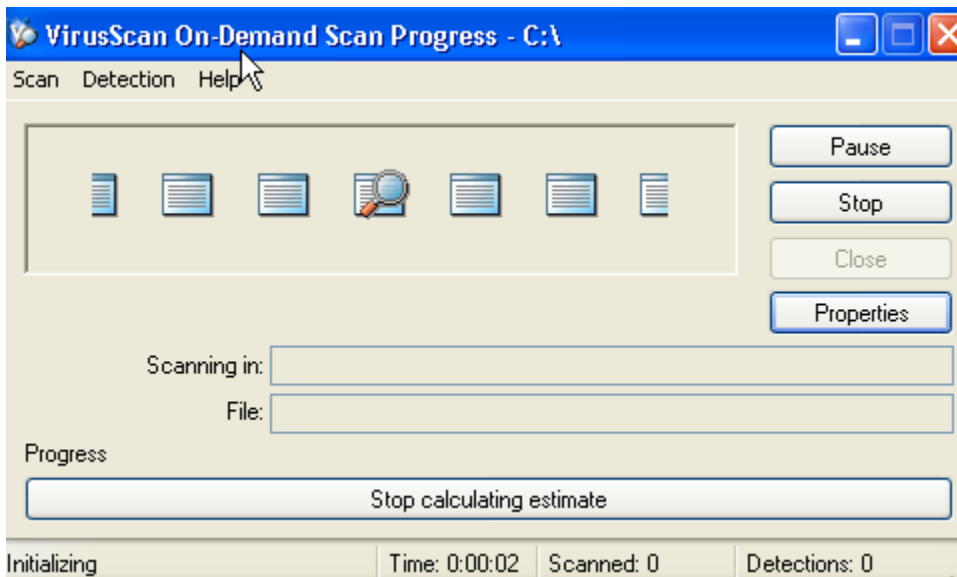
VirusScan On-Demand Scan Progress - C:\

Scan Detection Help

Pause

Stop

Close

Properties

Scanning in:

File:

Progress

Stop calculating estimate

Initializing

Time: 0:00:02

Scanned: 0

Detections: 0